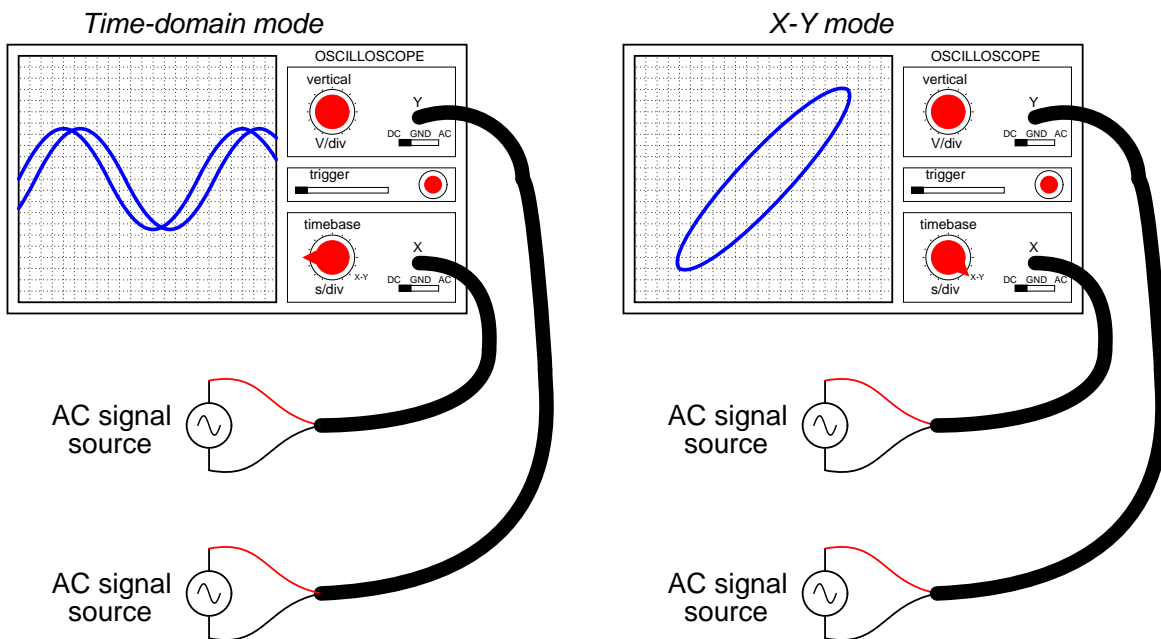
*Time-domain mode*

OSCILLOSCOPE

vertical

V/div

Y

DC GND AC

trigger

timebase

s/div

X-Y

X

DC GND AC

AC signal source

AC signal source

*X-Y mode*

OSCILLOSCOPE

vertical

V/div

Y

DC GND AC

trigger

timebase

s/div

X-Y

X

DC GND AC

AC signal source

AC signal source